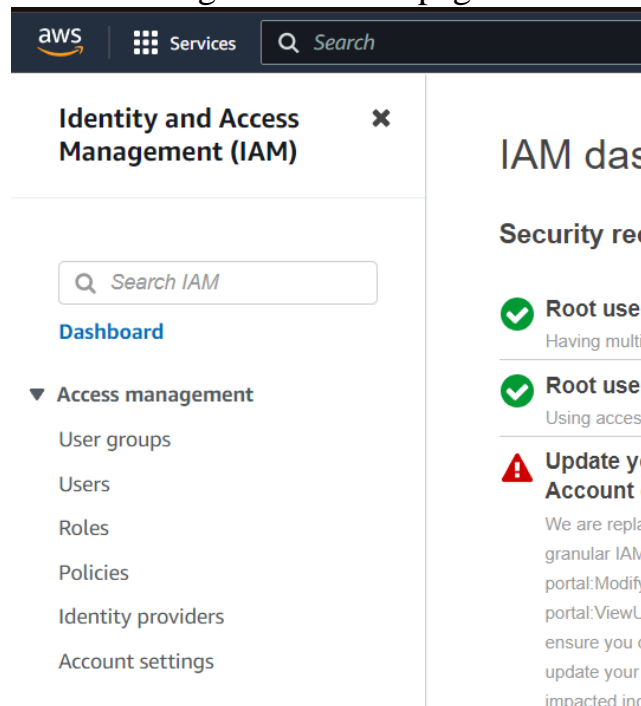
aws

Services

Search

Identity and Access Management (IAM)

×

Search IAM

Dashboard

▼ Access management

User groups

Users

Roles

Policies

Identity providers

Account settings

IAM das

Security re

Root use

Having multi

Root use

Using acces

Update y

Account

We are repla

granular IAM

portal:Modify

portal:ViewU

ensure you

update your

impacted in